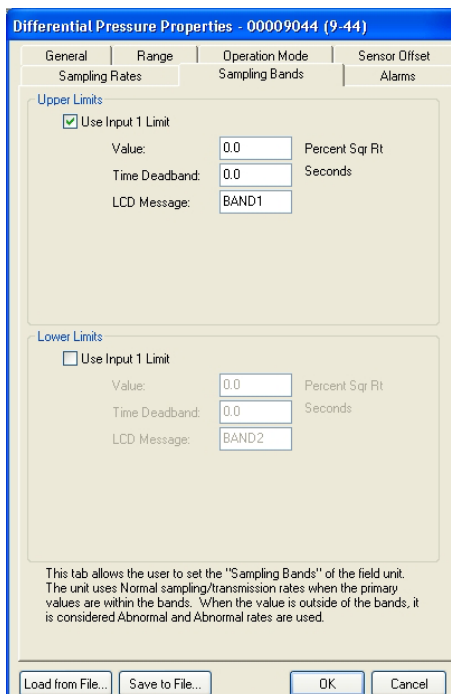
Differential Pressure Properties - 00009044 (9-44)

General | Range | Operation Mode | Sensor Offset
Sampling Rates | Sampling Bands | Alarms

Upper Limits
☑ Use Input 1 Limit
Value: 0.0 Percent Sqr Rt
Time Deadband: 0.0 Seconds
LCD Message: BAND1

Lower Limits
☐ Use Input 1 Limit
Value: 0.0 Percent Sqr Rt
Time Deadband: 0.0 Seconds
LCD Message: BAND2

This tab allows the user to set the "Sampling Bands" of the field unit. The unit uses Normal sampling/transmission rates when the primary values are within the bands. When the value is outside of the bands, it is considered Abnormal and Abnormal rates are used.

Load from File... | Save to File... | OK | Cancel